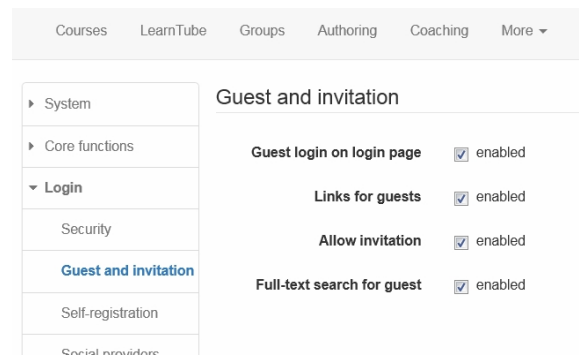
Courses LearnTube Groups Authoring Coaching More

System
Core functions
Login
Security
Guest and invitation
Self-registration
Social providers

Guest and invitation

| | |
|---|---|
| Guest login on login page | enabled |
| Links for guests | enabled |
| Allow invitation | enabled |
| Full-text search for guest | enabled |